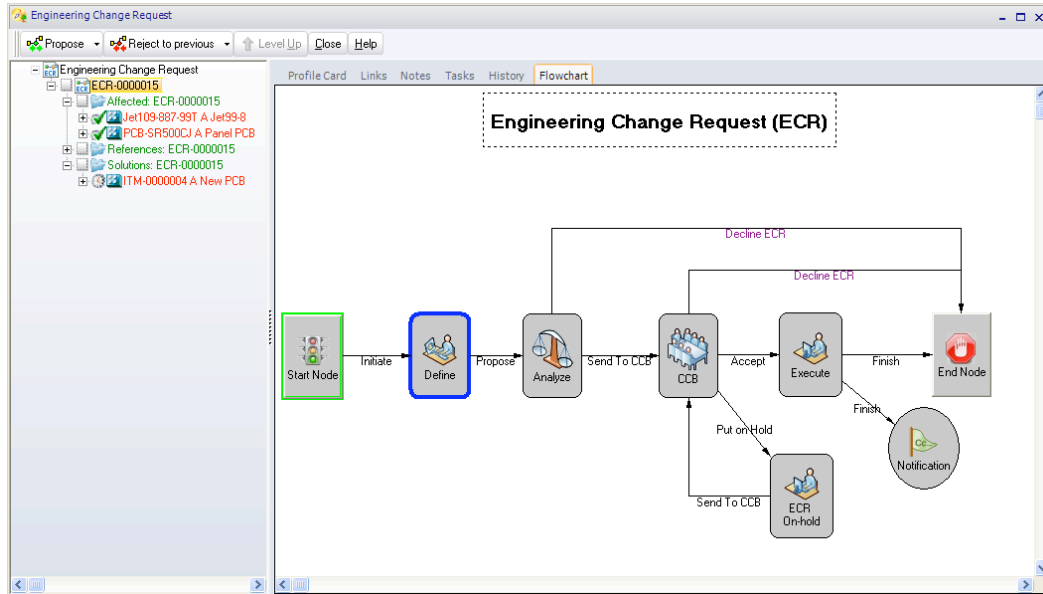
Engineering Change Request

Propose | Reject to previous | Level Up | Close | Help

Engineering Change Request
ECR-0000015
Affected: ECR-0000015
Jet109-887-99T A Jet99-8
PCB-SR500CJ A Panel PCB
References: ECR-0000015
Solutions: ECR-0000015
ITM-0000004 A New PCB

Profile Card | Links | Notes | Tasks | History | Flowchart

Engineering Change Request (ECR)

Decline ECR
Decline ECR
Start Node
Initiate
Define
Propose
Analyze
Send To CCB
CCB
Accept
Execute
Finish
End Node
Finish
Put on Hold
Notification
Send To CCB
ECR On-hold